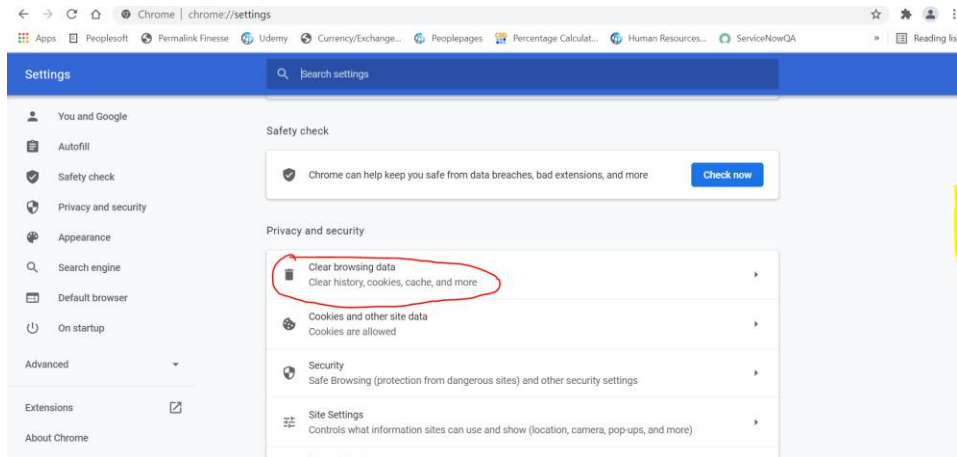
Chrome | chrome://settings

Apps Peoplesoft Permalink Finesse Udemy Currency/Exchange... Peoplepages Percentage Calculat... Human Resources... ServiceNowQA » Reading lis

Settings

Search settings

You and Google
Autofill
Safety check
Privacy and security
Appearance
Search engine
Default browser
On startup

Advanced

Extensions

About Chrome

Safety check

Chrome can help keep you safe from data breaches, bad extensions, and more

Check now

Privacy and security

Clear browsing data
Clear history, cookies, cache, and more

Cookies and other site data
Cookies are allowed

Security
Safe Browsing (protection from dangerous sites) and other security settings

Site Settings
Controls what information sites can use and show (location, camera, pop-ups, and more)